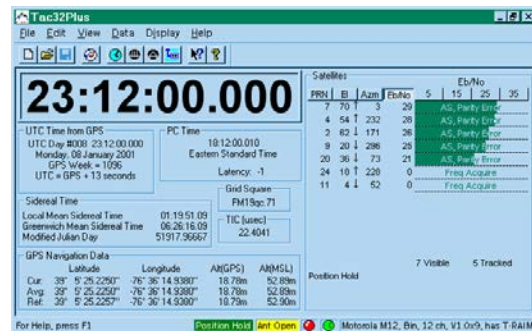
Tac32Plus

File Edit View Data Display Help

23:12:00.000

UTC Time from GPS
UTC Day #008 23:12:00.000
Monday, 08 January 2001
GPS Week = 1096
UTC = GPS + 13 seconds

PC Time
18:12:00.010
Eastern Standard Time

Latency: -1

Grid Square
FM19gc71

Sidereal Time
Local Mean Sidereal Time 01:19:51.09
Greenwich Mean Sidereal Time 06:26:16.09
Modified Julian Day 51917.96667

TIC (usec)
22.4041

GPS Navigation Data

| | Latitude | Longitude | Alt(GPS) | Alt(MSL) |
|---|---|---|---|---|
| Cur: | 39° 5' 25.2250" | -76° 36' 14.9380" | 18.78m | 52.89m |
| Avg: | 39° 5' 25.2250" | -76° 36' 14.9380" | 18.78m | 52.89m |
| Ref: | 39° 5' 25.2257" | -76° 36' 14.9380" | 18.79m | 52.90m |

Satellites

| PRN | El | Azm | Eb/No | |
|---|---|---|---|---|
| 7 | 70 | 3 | 29 | AS, Parity Error |
| 4 | 54 | 232 | 28 | AS, Parity Error |
| 2 | 62 | 171 | 36 | AS, Parity Error |
| 9 | 20 | 296 | 25 | AS, Parity Error |
| 20 | 36 | 73 | 21 | AS, Parity Error |
| 24 | 18 | 228 | 0 | Freq Acquire |
| 11 | 4 | 52 | 0 | Freq Acquire |

Eb/No
5 15 25 35

Position Hold 7 Visible 5 Tracked

For Help, press F1 Position Hold Ant Open Motorola M12, Bin, 12 ch, V1.0x9, has T-RAIM